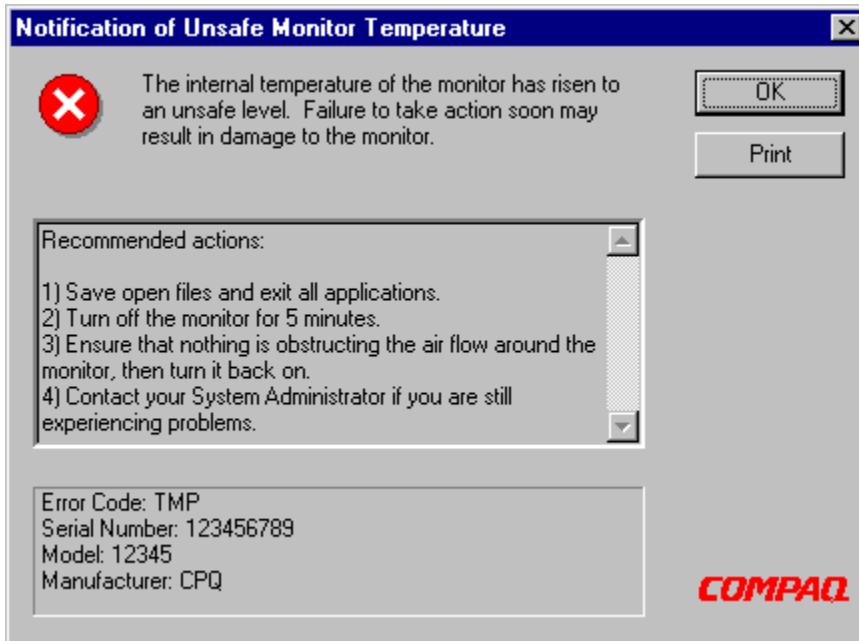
Notification of Unsafe Monitor Temperature

The internal temperature of the monitor has risen to an unsafe level. Failure to take action soon may result in damage to the monitor.

OK

Print

Recommended actions:

1) Save open files and exit all applications.
2) Turn off the monitor for 5 minutes.
3) Ensure that nothing is obstructing the air flow around the monitor, then turn it back on.
4) Contact your System Administrator if you are still experiencing problems.

Error Code: TMP
Serial Number: 123456789
Model: 12345
Manufacturer: CPQ

COMPAQ